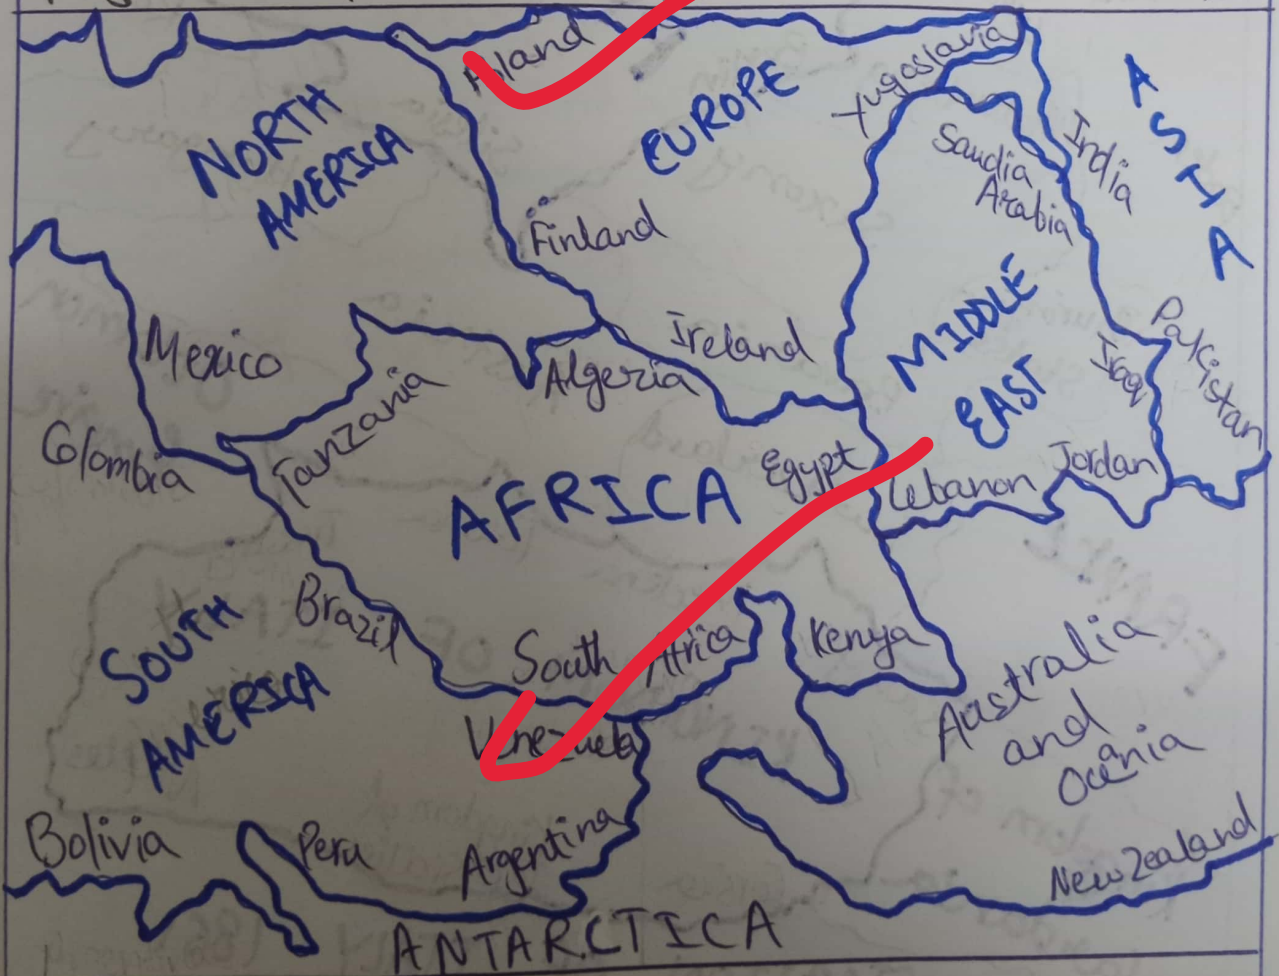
Poland
NORTH AMERICA
EUROPE
Yugoslavia
ASIA
Saudia Arabia
India
Finland
Mexico
Tanzania
Algeria
Ireland
MIDDLE EAST
Iraq
Pakistan
Colombia
AFRICA
Egypt
Lebanon
Jordan
SOUTH AMERICA
Brazil
South Africa
Kenya
Australia and Oceania
Venezuela
Bolivia
Peru
Argentina
New Zealand
ANTARCTICA